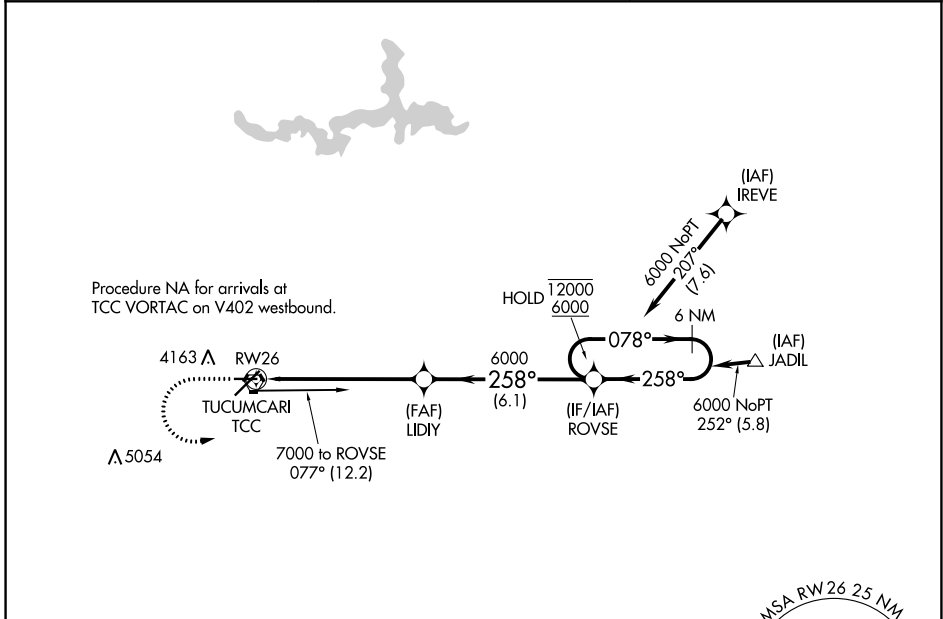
(IAF)
IREVE

6000 NoPT
207°
(7.6)

Procedure NA for arrivals at TCC VORTAC on V402 westbound.

HOLD $\overline{12000}$ $\underline{6000}$

6 NM

078°

(IAF)
JADIL

4163 Λ

RW26

6000
258°
(6.1)

258°

TUCUMCARI
TCC

(FAF)
LIDIY

(IF/IAF)
ROVSE

6000 NoPT
252° (5.8)

Λ 5054

7000 to ROVSE
077° (12.2)

MSA RW 26 25 NM